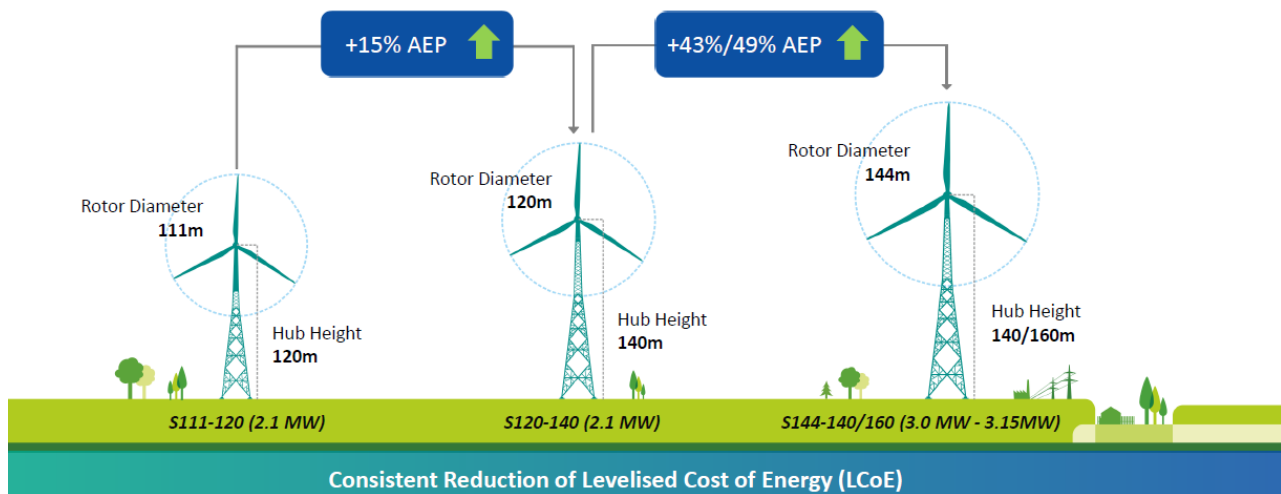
+15% AEP

+43%/49% AEP

Rotor Diameter
111m

Hub Height
120m

Rotor Diameter
120m

Hub Height
140m

Rotor Diameter
144m

Hub Height
140/160m

S111-120 (2.1 MW)

S120-140 (2.1 MW)

S144-140/160 (3.0 MW - 3.15MW)

Consistent Reduction of Levelised Cost of Energy (LCoE)